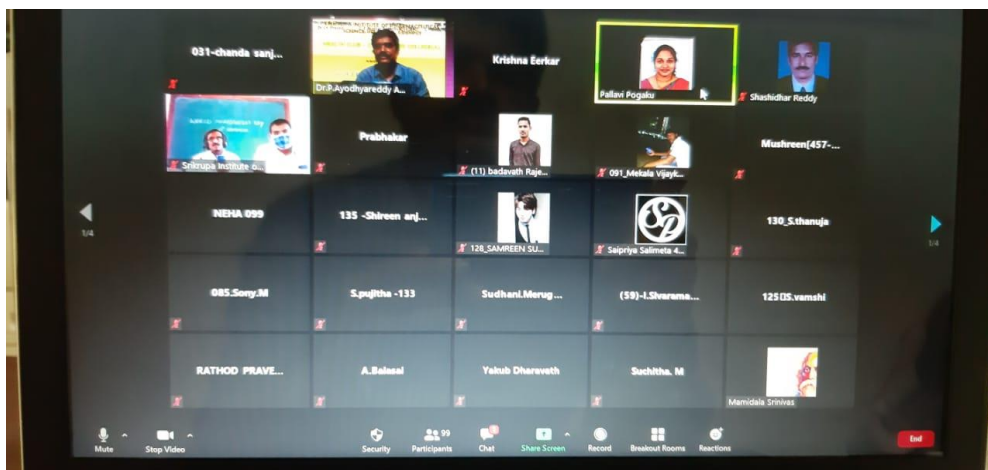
031-chanda sanj...

Dr.P.Ayodhyareddy A...

Krishna Eerkar

Pallavi Pogaku

Shashidhar Reddy

Srikrupa Institute o...

Prabhakar

(11) badavath Raje...

091_Mekala Vijayk...

Mushreen[457-...

1/4

NEHA 099

135 -Shireen anj...

128_SAMREEN SU...

Saipriya Salimeta 4...

130_S.thanuja

1/4

085.Sony.M

S.pujitha -133

Sudhani.Merug...

(59)-I.Sivarama...

125S.vamshi

RATHOD PRAVE...

A.Balasai

Yakub Dharavath

Suchitha. M

Mamidala Srinivas

Mute

Stop Video

Security

Participants 99

Chat

Share Screen

Record

Breakout Rooms

Reactions

End